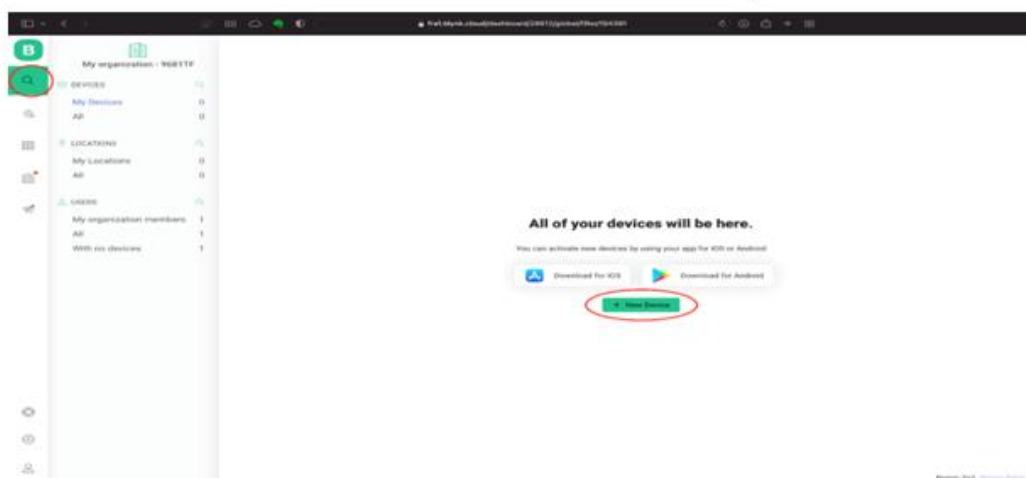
fra1.blynk.cloud/dashboard/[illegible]

B

My organization - 9681TF

DEVICES
My Devices 0
All 0

LOCATIONS
My Locations 0
All 0

USERS
My organization members 1
All 1
With no devices 1

All of your devices will be here.

You can activate new devices by using your app for iOS or Android

Download for iOS

Download for Android

+ New Device

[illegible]